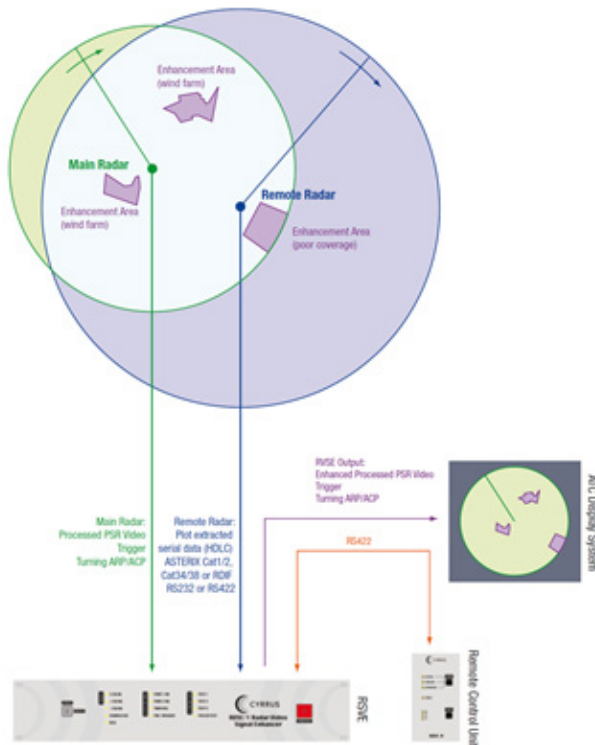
Enhancement Area (wind farm)

Main Radar

Enhancement Area (wind farm)

Remote Radar

Enhancement Area (poor coverage)

RVSE Output: Enhanced Processed PSR Video Trigger Turning ARP/ACP

ATC Display System

Main Radar: Processed PSR Video Trigger Turning ARP/ACP

Remote Radar: Plot extracted serial data (HDLC) ASTERIX Cat1/2, Cat34/38 or RDIF RS232 or RS422

RS422

Remote Control Unit

CYRRUS

RVSE - Radar Video Signal Enhancer

RVSE